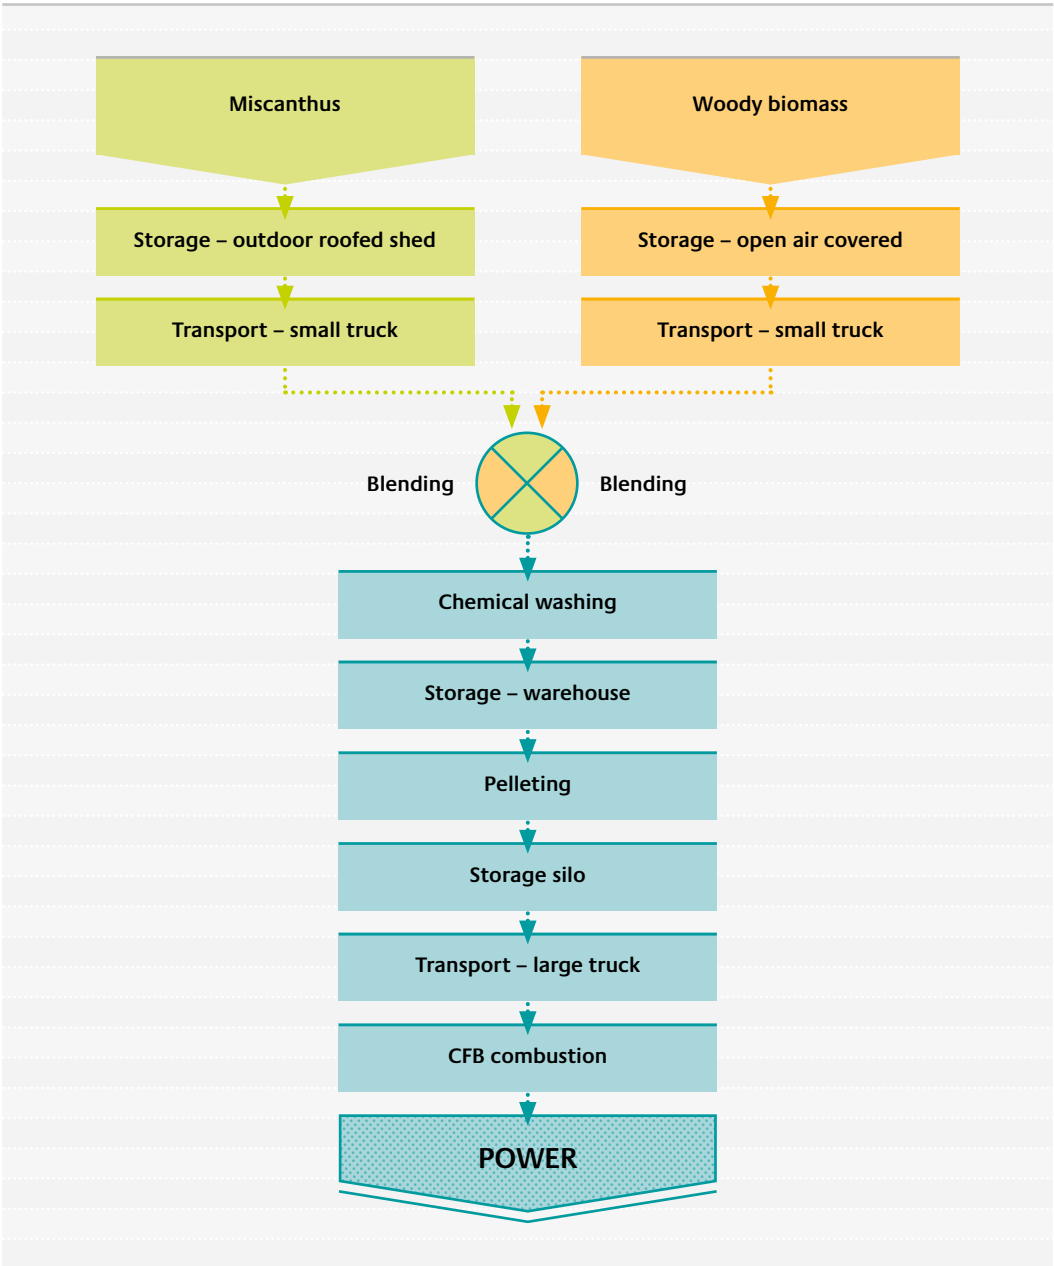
Miscanthus

Woody biomass

Storage – outdoor roofed shed

Storage – open air covered

Transport – small truck

Transport – small truck

Blending

Blending

Chemical washing

Storage – warehouse

Pelleting

Storage silo

Transport – large truck

CFB combustion

POWER